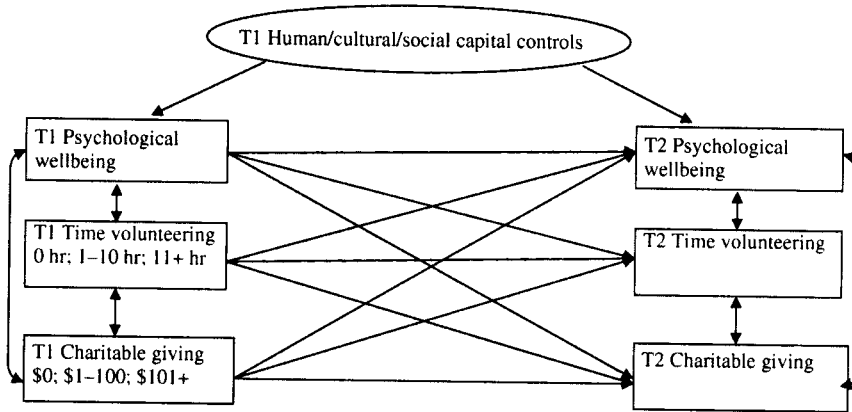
T1 Human/cultural/social capital controls

T1 Psychological wellbeing

T1 Time volunteering
0 hr; 1–10 hr; 11+ hr

T1 Charitable giving
\$0; \$1–100; \$101+

T2 Psychological wellbeing

T2 Time volunteering

T2 Charitable giving